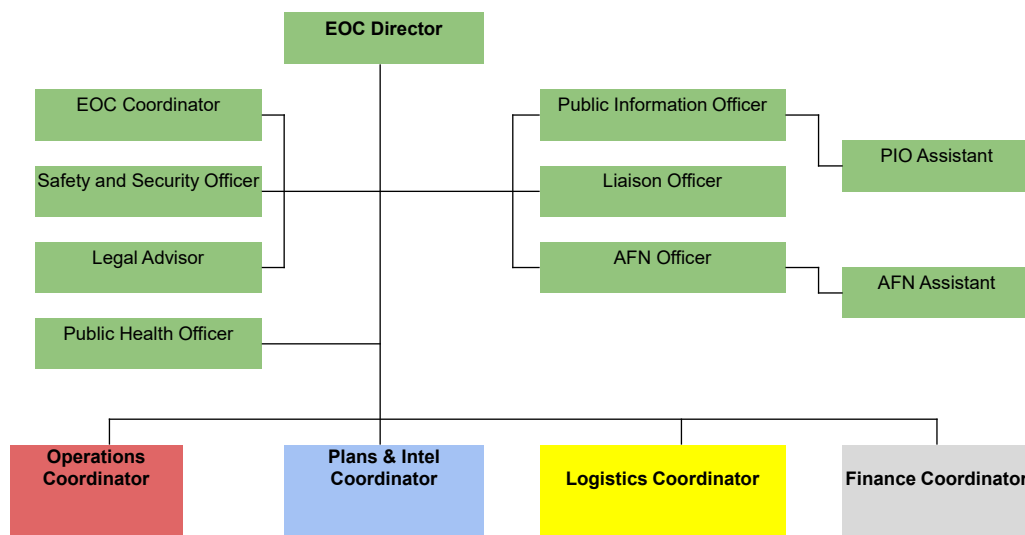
EOC Director

EOC Coordinator

Safety and Security Officer

Legal Advisor

Public Health Officer

Public Information Officer

PIO Assistant

Liaison Officer

AFN Officer

AFN Assistant

Operations Coordinator

Plans & Intel Coordinator

Logistics Coordinator

Finance Coordinator